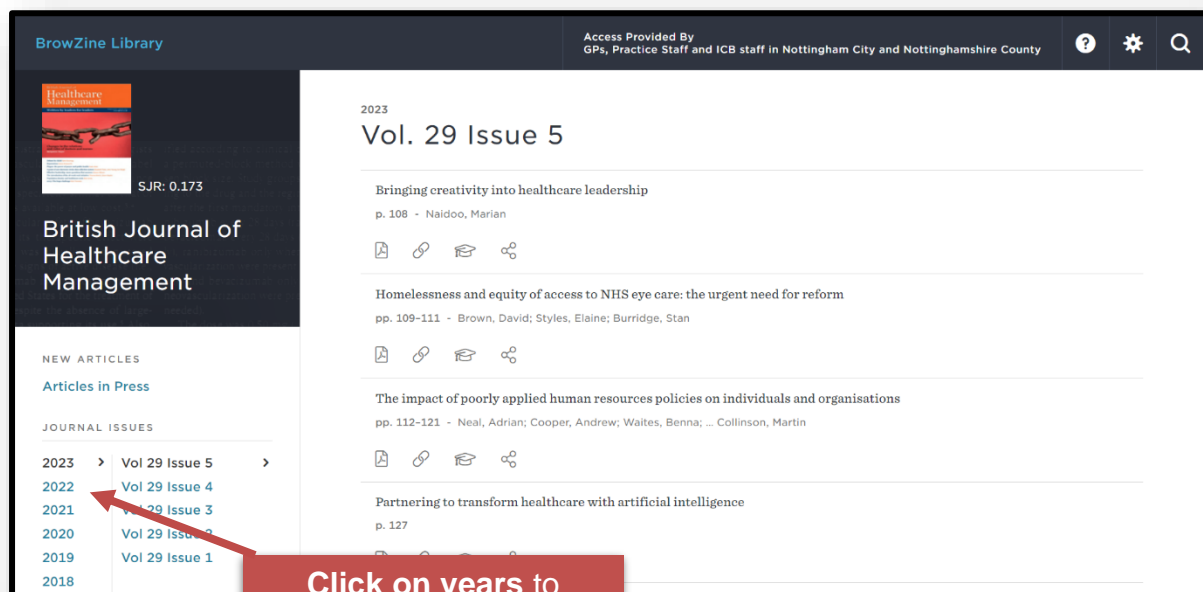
BrowZine Library

Access Provided By
GPs, Practice Staff and ICB staff in Nottingham City and Nottinghamshire County

Healthcare Management

SJR: 0.173

British Journal of Healthcare Management

NEW ARTICLES

Articles in Press

JOURNAL ISSUES

2023
2022
2021
2020
2019
2018

Vol 29 Issue 5
Vol 29 Issue 4
Vol 29 Issue 3
Vol 29 Issue 2
Vol 29 Issue 1

2023

Vol. 29 Issue 5

Bringing creativity into healthcare leadership
p. 108 - Naidoo, Marian

Homelessness and equity of access to NHS eye care: the urgent need for reform
pp. 109–111 - Brown, David; Styles, Elaine; Burridge, Stan

The impact of poorly applied human resources policies on individuals and organisations
pp. 112–121 - Neal, Adrian; Cooper, Andrew; Waites, Benna; ... Collinson, Martin

Partnering to transform healthcare with artificial intelligence
p. 127

Click on years to